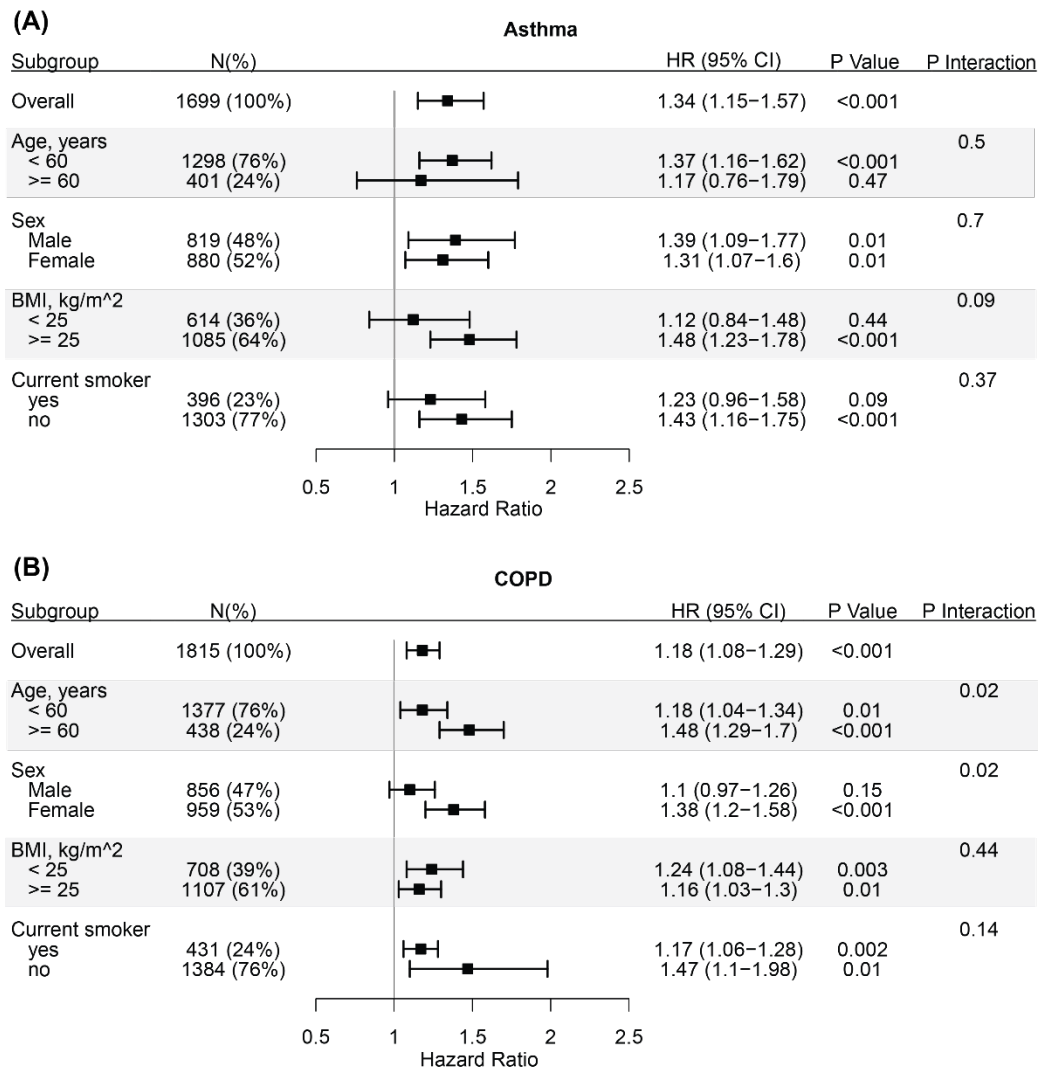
(A)

Asthma

| Subgroup | N(%) | HR (95% CI) | P Value | P Interaction |
|---|---|---|---|---|
| Overall | 1699 (100%) | 1.34 (1.15−1.57) | <0.001 | |
| Age, years | | | | 0.5 |
| < 60 | 1298 (76%) | 1.37 (1.16−1.62) | <0.001 | |
| >= 60 | 401 (24%) | 1.17 (0.76−1.79) | 0.47 | |
| Sex | | | | 0.7 |
| Male | 819 (48%) | 1.39 (1.09−1.77) | 0.01 | |
| Female | 880 (52%) | 1.31 (1.07−1.6) | 0.01 | |
| BMI, kg/m^2 | | | | 0.09 |
| < 25 | 614 (36%) | 1.12 (0.84−1.48) | 0.44 | |
| >= 25 | 1085 (64%) | 1.48 (1.23−1.78) | <0.001 | |
| Current smoker | | | | 0.37 |
| yes | 396 (23%) | 1.23 (0.96−1.58) | 0.09 | |
| no | 1303 (77%) | 1.43 (1.16−1.75) | <0.001 | |

0.5 1 1.5 2 2.5
Hazard Ratio

(B)

COPD

| Subgroup | N(%) | HR (95% CI) | P Value | P Interaction |
|---|---|---|---|---|
| Overall | 1815 (100%) | 1.18 (1.08−1.29) | <0.001 | |
| Age, years | | | | 0.02 |
| < 60 | 1377 (76%) | 1.18 (1.04−1.34) | 0.01 | |
| >= 60 | 438 (24%) | 1.48 (1.29−1.7) | <0.001 | |
| Sex | | | | 0.02 |
| Male | 856 (47%) | 1.1 (0.97−1.26) | 0.15 | |
| Female | 959 (53%) | 1.38 (1.2−1.58) | <0.001 | |
| BMI, kg/m^2 | | | | 0.44 |
| < 25 | 708 (39%) | 1.24 (1.08−1.44) | 0.003 | |
| >= 25 | 1107 (61%) | 1.16 (1.03−1.3) | 0.01 | |
| Current smoker | | | | 0.14 |
| yes | 431 (24%) | 1.17 (1.06−1.28) | 0.002 | |
| no | 1384 (76%) | 1.47 (1.1−1.98) | 0.01 | |

0.5 1 1.5 2 2.5
Hazard Ratio